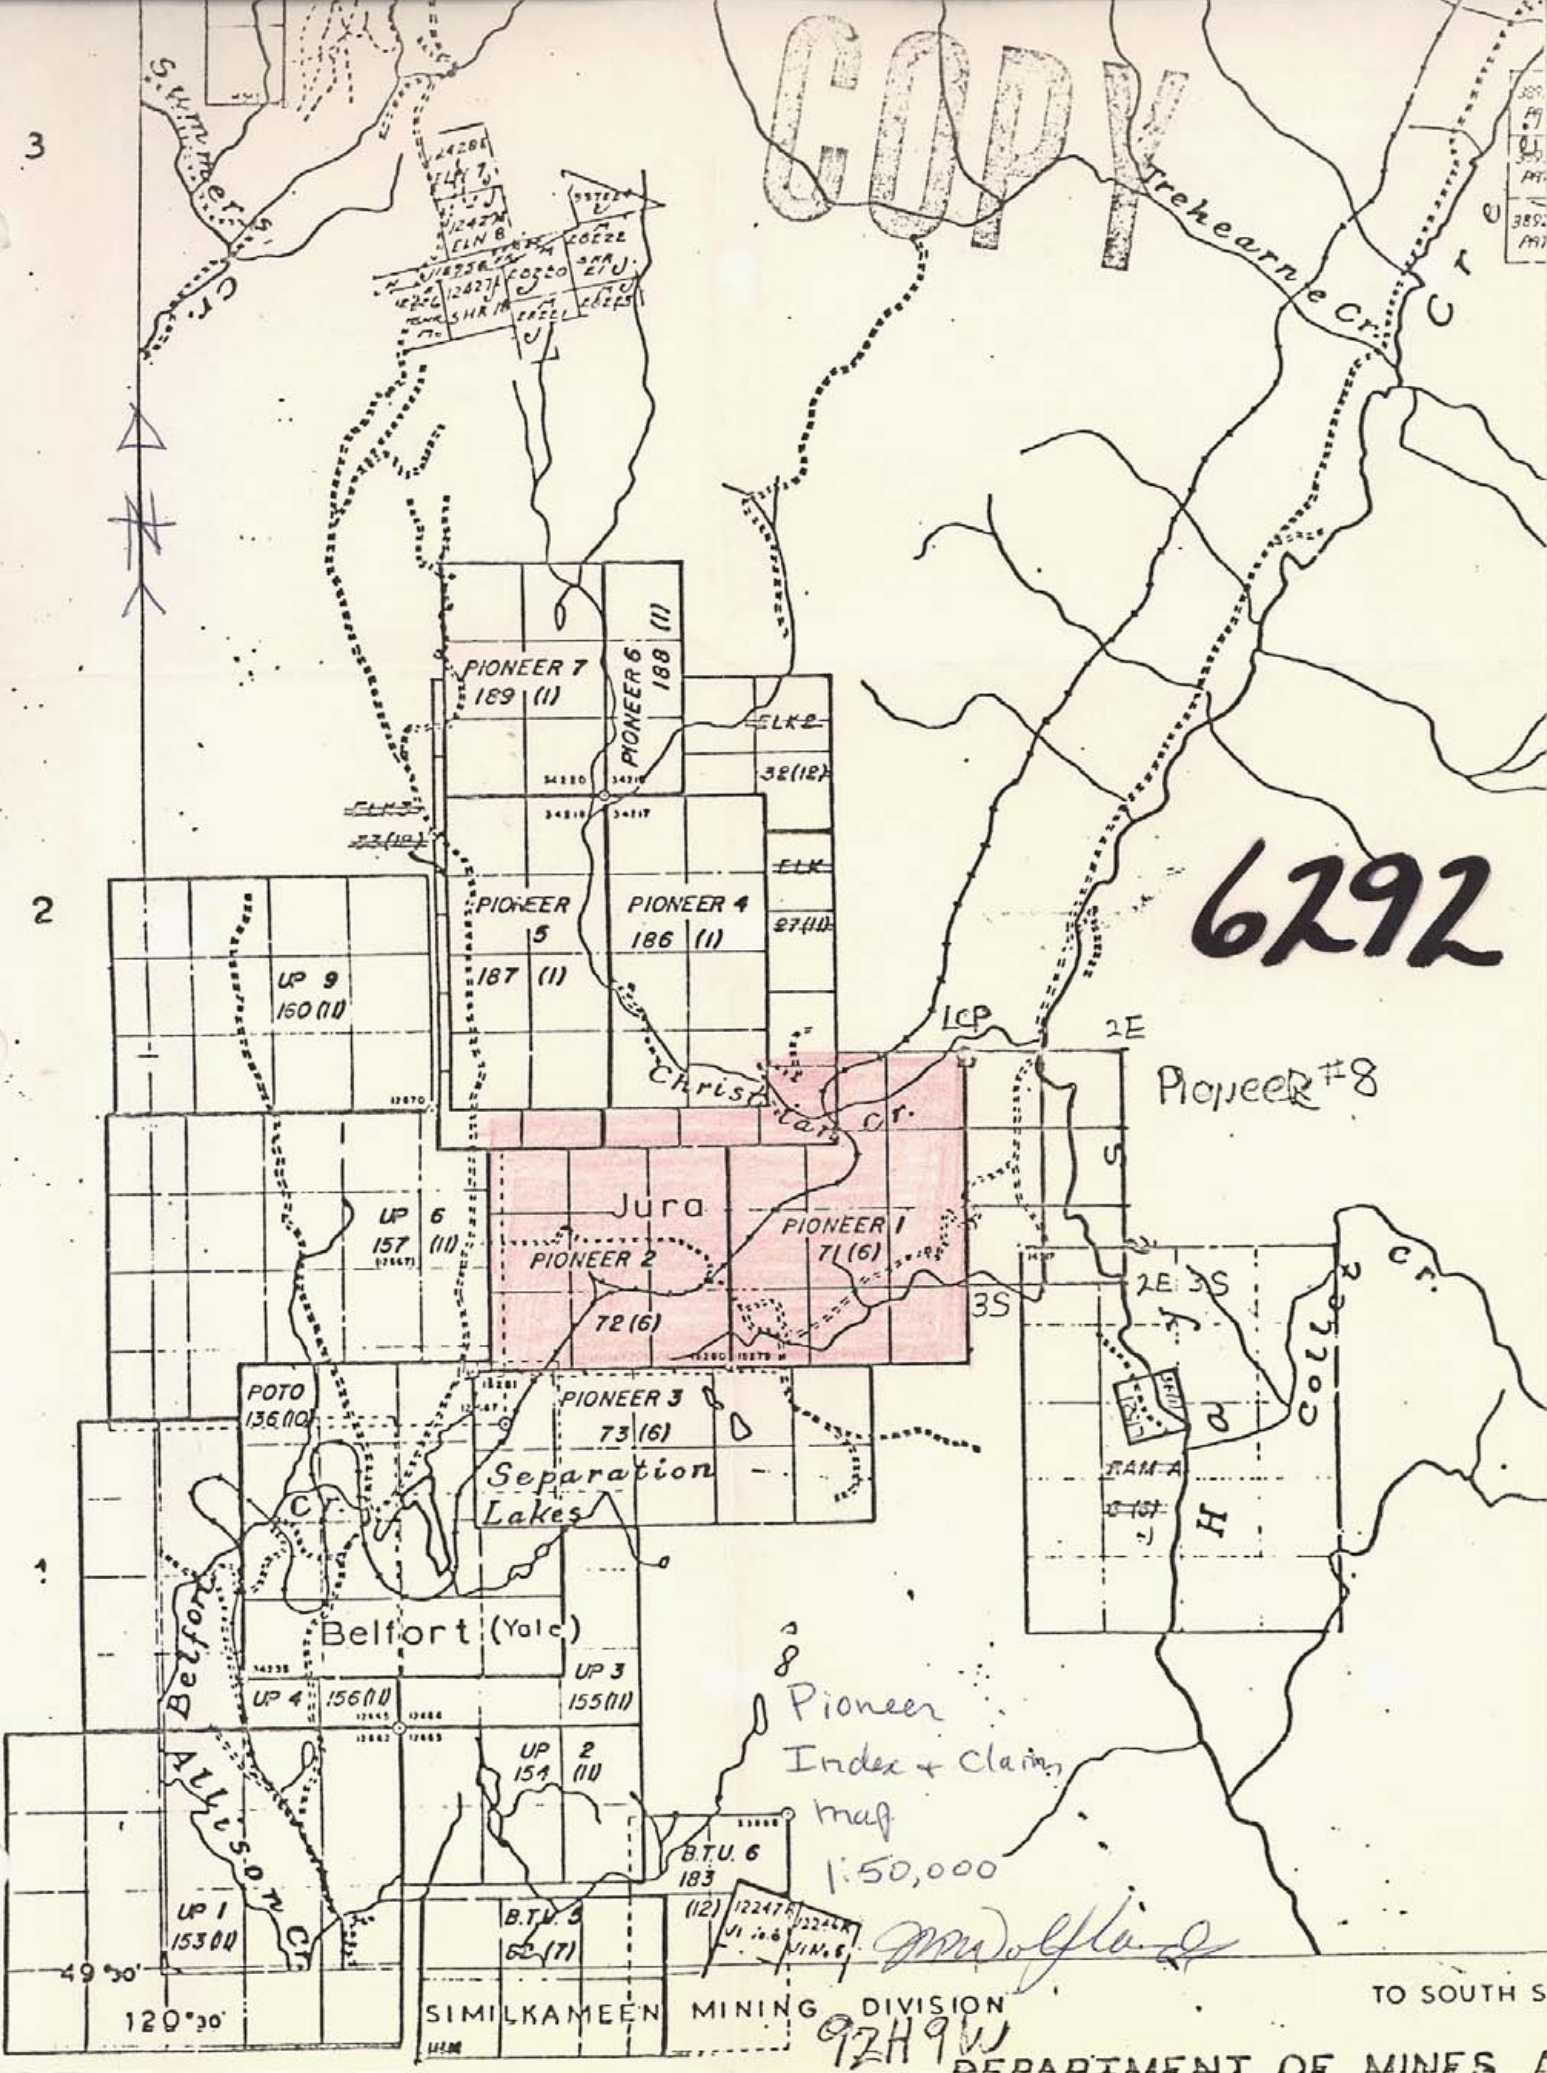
COPY

3

Summers Cr.

ELK 7
ELK 8
SHR

Trehearne Cr.

Cr.

PIONEER 7
189 (1)

PIONEER 6
188 (1)

ELK 2
32 (12)

ELK 3
33 (10)

ELK
27 (11)

6292

2

PIONEER 5
187 (1)

PIONEER 4
186 (1)

UP 9
160 (11)

LCP

2E

Pioneer #8

Christian Cr.

UP 6
157 (11)

Jura

PIONEER 1
71 (6)

PIONEER 2
72 (6)

2E 3S

3S

Collier Cr.

POTO
136 (10)

PIONEER 3
73 (6)

Separation Lakes

RAM A

1

Belfort (Yale)

Belfort

8

UP 3
155 (11)

UP 4 156 (11)

Pioneer
Index & Claim
map
1:50,000

UP 2
154 (11)

Allison Cr.

B.T.U. 6
183
(12)

UP 1
153 (11)

B.T.U. 5
62 (7)

VIN 6

49°30'

120°30'

SIMILKAMEEN MINING DIVISION

92H9W

TO SOUTH S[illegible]

DEPARTMENT OF MINES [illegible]